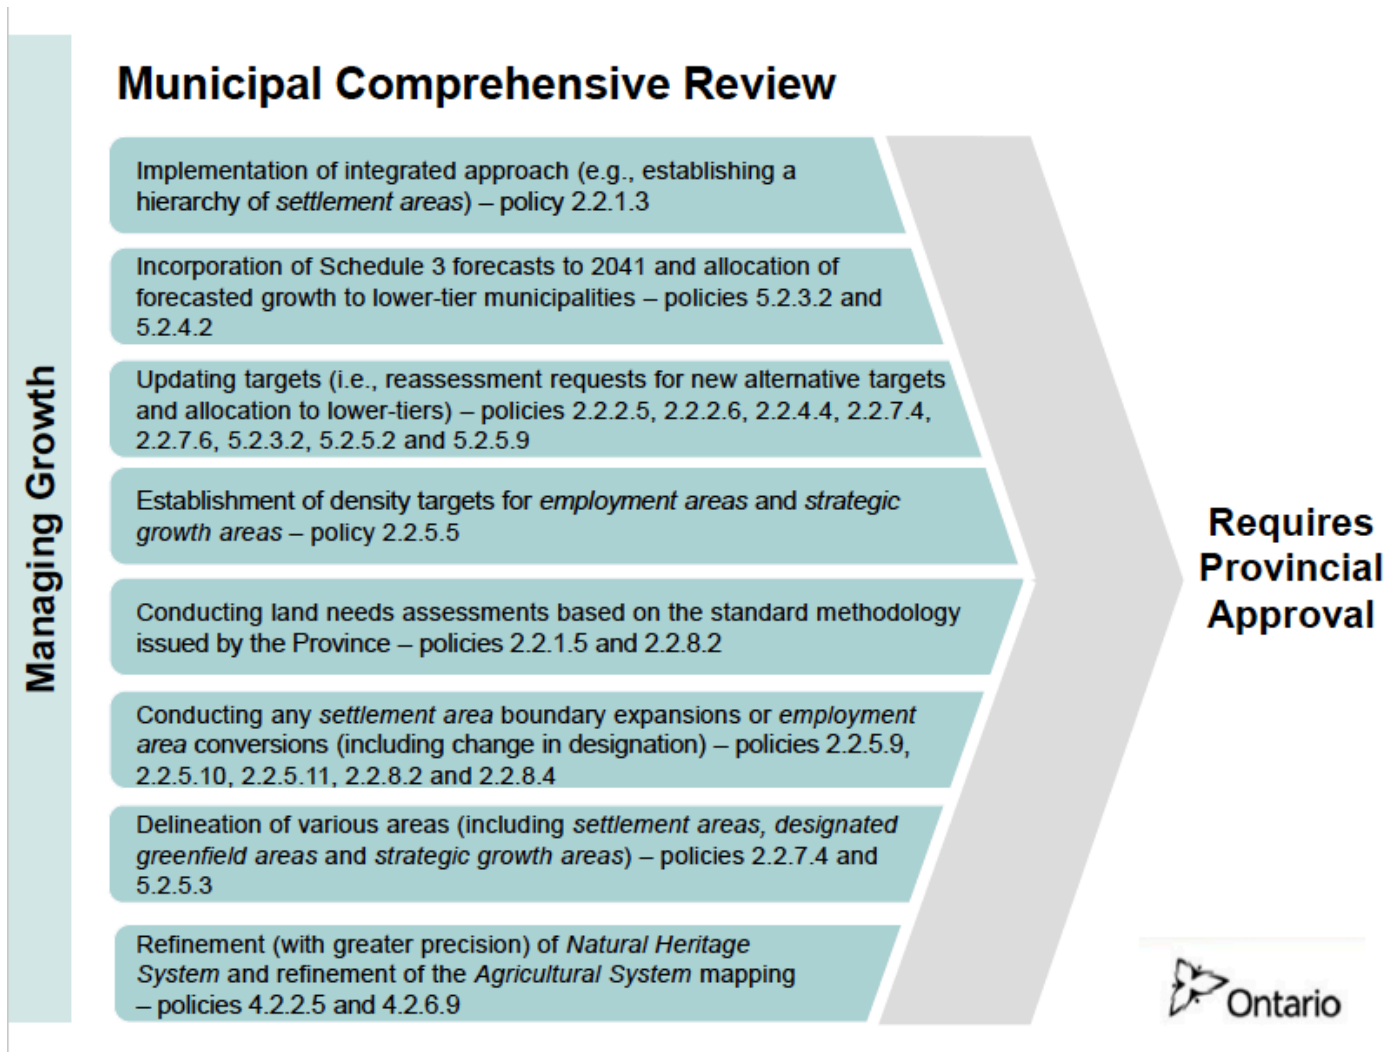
Managing Growth

Municipal Comprehensive Review

Implementation of integrated approach (e.g., establishing a hierarchy of settlement areas) – policy 2.2.1.3

Incorporation of Schedule 3 forecasts to 2041 and allocation of forecasted growth to lower-tier municipalities – policies 5.2.3.2 and 5.2.4.2

Updating targets (i.e., reassessment requests for new alternative targets and allocation to lower-tiers) – policies 2.2.2.5, 2.2.2.6, 2.2.4.4, 2.2.7.4, 2.2.7.6, 5.2.3.2, 5.2.5.2 and 5.2.5.9

Establishment of density targets for employment areas and strategic growth areas – policy 2.2.5.5

Conducting land needs assessments based on the standard methodology issued by the Province – policies 2.2.1.5 and 2.2.8.2

Conducting any settlement area boundary expansions or employment area conversions (including change in designation) – policies 2.2.5.9, 2.2.5.10, 2.2.5.11, 2.2.8.2 and 2.2.8.4

Delineation of various areas (including settlement areas, designated greenfield areas and strategic growth areas) – policies 2.2.7.4 and 5.2.5.3

Refinement (with greater precision) of Natural Heritage System and refinement of the Agricultural System mapping – policies 4.2.2.5 and 4.2.6.9

Requires Provincial Approval

Ontario